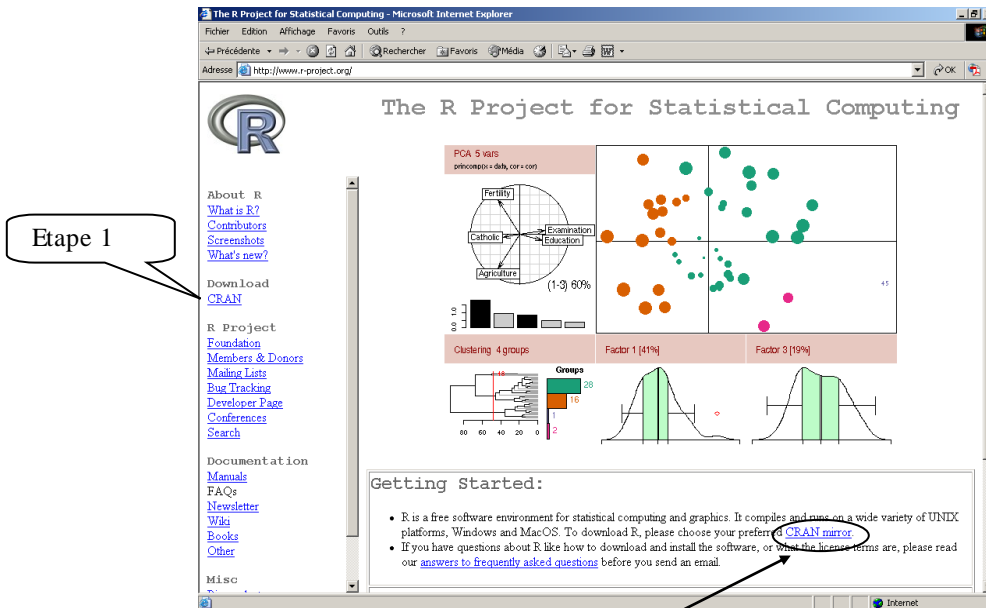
The R Project for Statistical Computing - Microsoft Internet Explorer

Fichier Edition Affichage Favoris Outils ?

Précédente Rechercher Favoris Média

Adresse http://www.r-project.org/ OK

The R Project for Statistical Computing

Etape 1

About R
What is R?
Contributors
Screenshots
What's new?

Download
CRAN

R Project
Foundation
Members & Donors
Mailing Lists
Bug Tracking
Developer Page
Conferences
Search

Documentation
Manuals
FAQs
Newsletter
Wiki
Books
Other

Misc

PCA 5 vars
princomp(x = data, cor = cor)

Fertility
Catholic
Examination
Education
Agriculture
(1-3) 60%

Clustering 4 groups
Factor 1 [41%]
Factor 3 [19%]

Groups
28
16
1
2
80 60 40 20 0

Getting Started:

- R is a free software environment for statistical computing and graphics. It compiles and runs on a wide variety of UNIX platforms, Windows and MacOS. To download R, please choose your preferred CRAN mirror.
- If you have questions about R like how to download and install the software, or what the license terms are, please read our answers to frequently asked questions before you send an email.

Internet